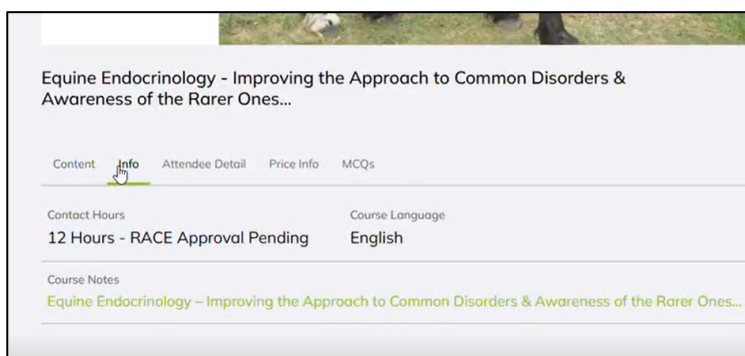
Equine Endocrinology - Improving the Approach to Common Disorders & Awareness of the Rarer Ones...

Content Info Attendee Detail Price Info MCQs

Contact Hours
12 Hours - RACE Approval Pending

Course Language
English

Course Notes
Equine Endocrinology – Improving the Approach to Common Disorders & Awareness of the Rarer Ones...